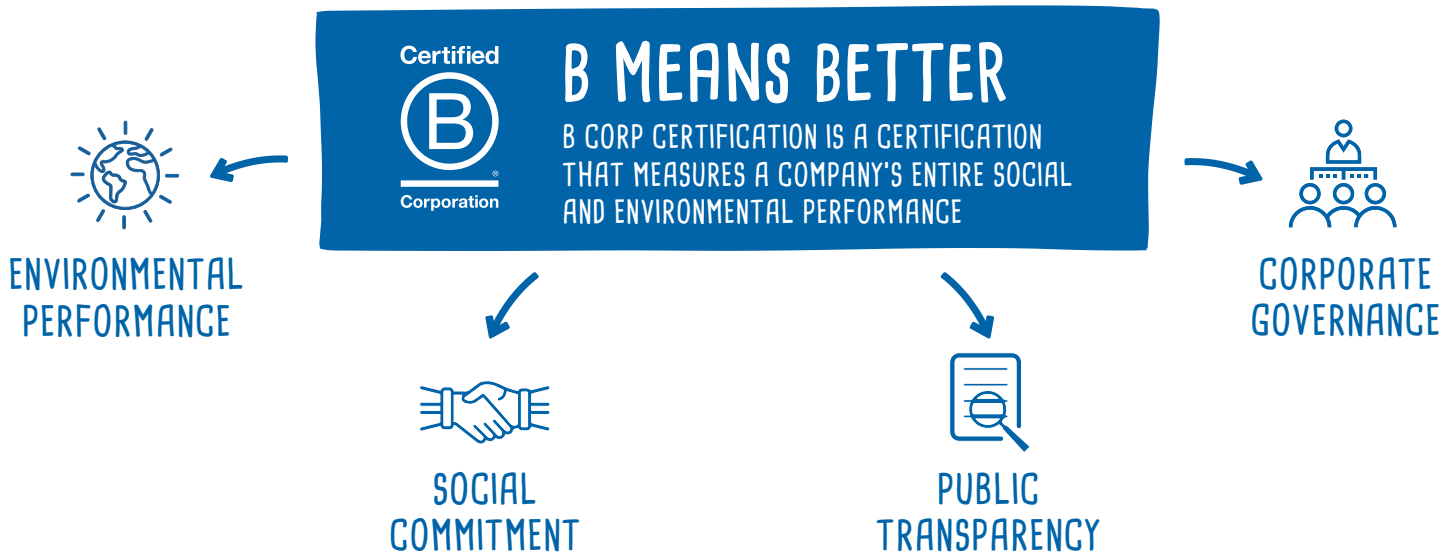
Certified
B
®
Corporation

B MEANS BETTER

B CORP CERTIFICATION IS A CERTIFICATION THAT MEASURES A COMPANY'S ENTIRE SOCIAL AND ENVIRONMENTAL PERFORMANCE

ENVIRONMENTAL PERFORMANCE

CORPORATE GOVERNANCE

SOCIAL COMMITMENT

PUBLIC TRANSPARENCY